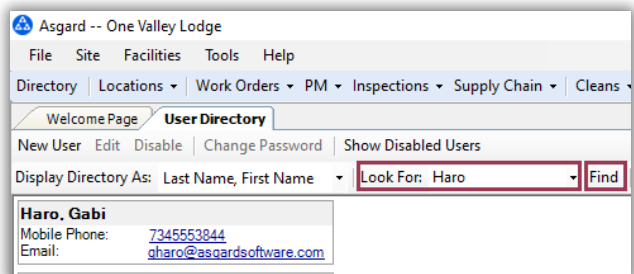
Asgard -- One Valley Lodge

File Site Facilities Tools Help

Directory | Locations ▾ | Work Orders ▾ PM ▾ Inspections ▾ Supply Chain ▾ Cleans ▾

Welcome Page | User Directory

New User Edit Disable | Change Password | Show Disabled Users

Display Directory As: Last Name, First Name ▾ Look For: Haro ▾ Find

Haro, Gabi
Mobile Phone: 7345553844
Email: gharo@asgardsoftware.com